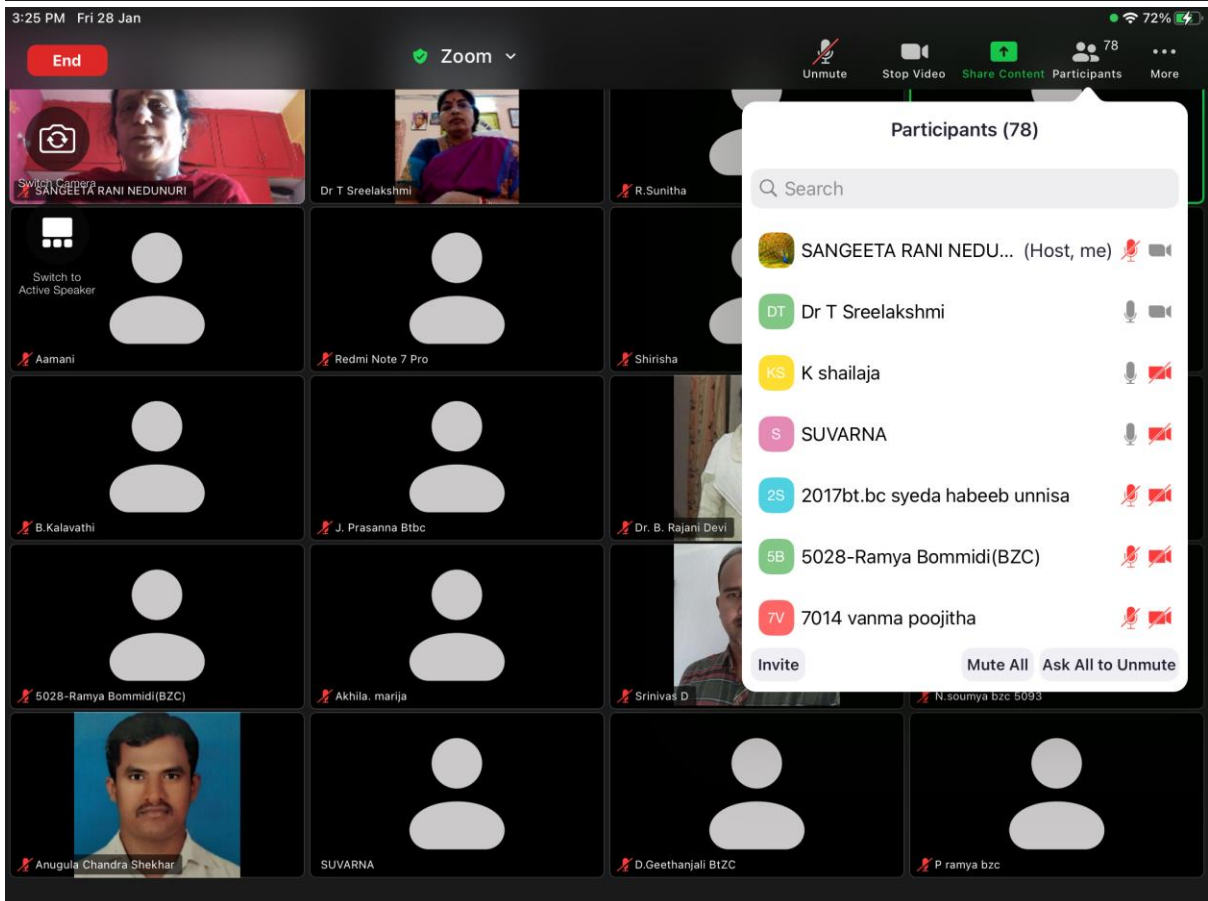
3:25 PM Fri 28 Jan

72%

End

Zoom

Unmute

Stop Video

Share Content

78
Participants

More

Switch Camera

SANGEETA RANI NEDUNURI

Dr T Sreelakshmi

R.Sunitha

Switch to Active Speaker

Aamani

Redmi Note 7 Pro

Shirisha

B.Kalavathi

J. Prasanna Btbc

Dr. B. Rajani Devi

5028-Ramya Bommidi(BZC)

Akhila. marija

Srinivas D

N.soumya bzc 5093

Anugula Chandra Shekhar

SUVARNA

D.Geethanjali BtZC

P ramya bzc

Participants (78)

Search

SANGEETA RANI NEDU... (Host, me)

DT Dr T Sreelakshmi

KS K shailaja

S SUVARNA

2S 2017bt.bc syeda habeeb unnisa

5B 5028-Ramya Bommidi(BZC)

7V 7014 vanma poojitha

Invite

Mute All

Ask All to Unmute